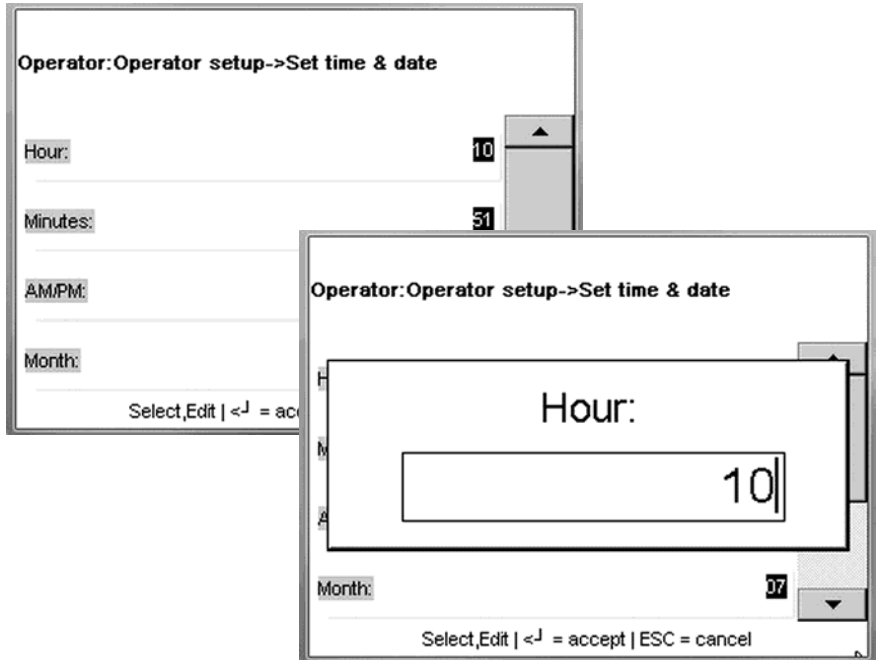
Operator:Operator setup->Set time & date

Hour: 10

Minutes: 51

AM/PM:

Month:

Select,Edit | <┘ = acc

Operator:Operator setup->Set time & date

H

M

A

Hour:

10

Month: 07

Select,Edit | <┘ = accept | ESC = cancel